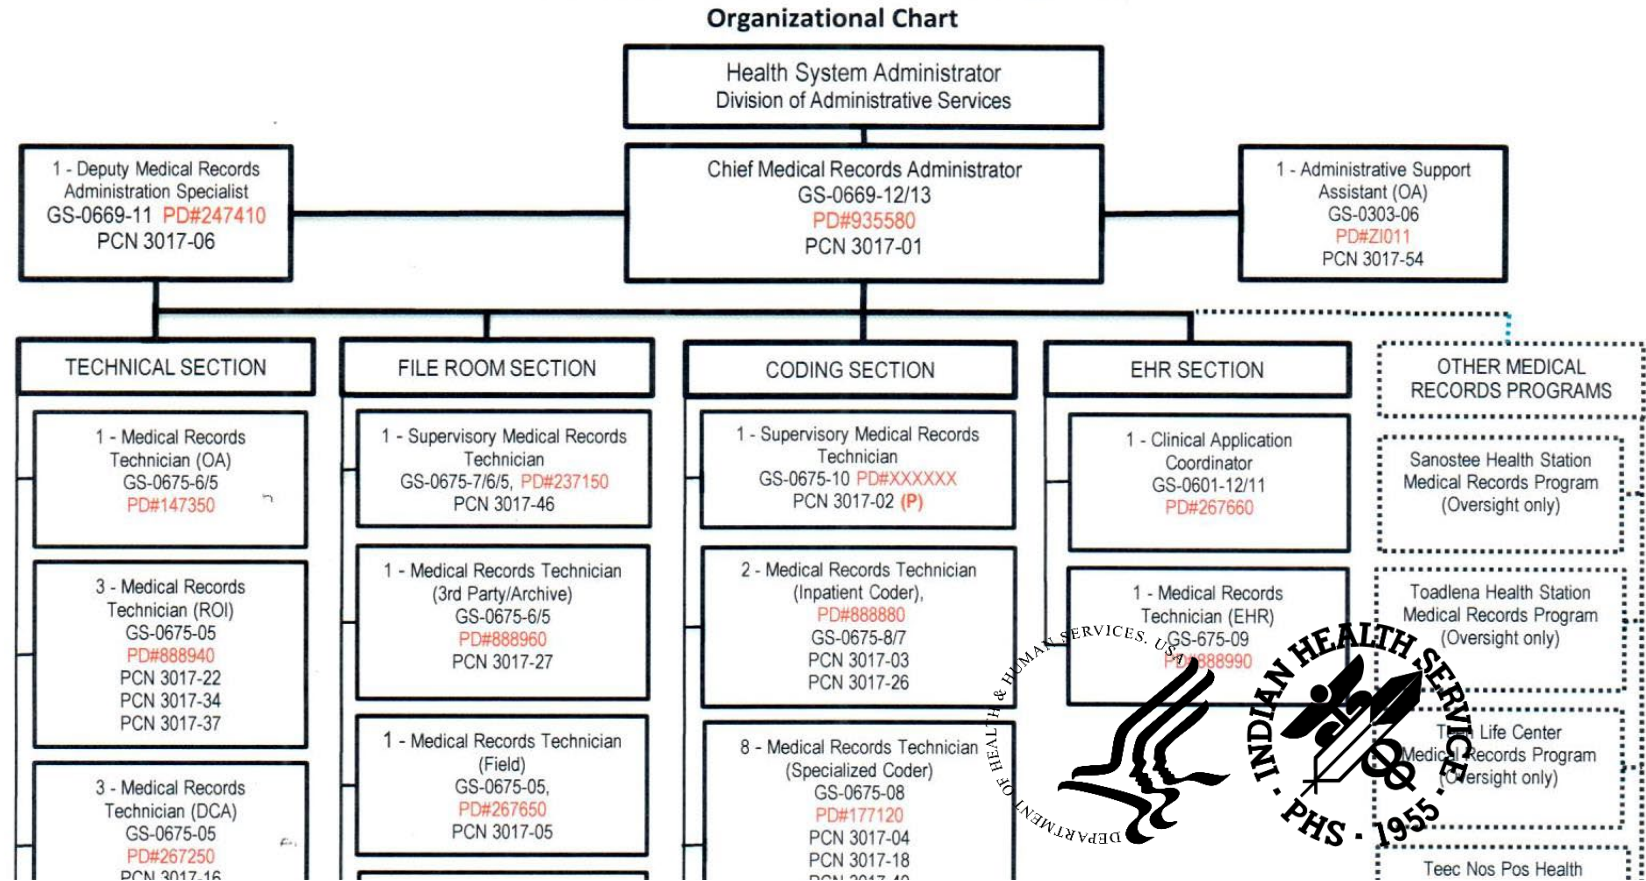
Organizational Chart

Health System Administrator
Division of Administrative Services

1 - Deputy Medical Records Administration Specialist
GS-0669-11 PD#247410
PCN 3017-06

Chief Medical Records Administrator
GS-0669-12/13
PD#935580
PCN 3017-01

1 - Administrative Support Assistant (OA)
GS-0303-06
PD#ZI011
PCN 3017-54

TECHNICAL SECTION

1 - Medical Records Technician (OA)
GS-0675-6/5
PD#147350

3 - Medical Records Technician (ROI)
GS-0675-05
PD#888940
PCN 3017-22
PCN 3017-34
PCN 3017-37

3 - Medical Records Technician (DCA)
GS-0675-05
PD#267250
PCN 3017-16

FILE ROOM SECTION

1 - Supervisory Medical Records Technician
GS-0675-7/6/5, PD#237150
PCN 3017-46

1 - Medical Records Technician (3rd Party/Archive)
GS-0675-6/5
PD#888960
PCN 3017-27

1 - Medical Records Technician (Field)
GS-0675-05,
PD#267650
PCN 3017-05

CODING SECTION

1 - Supervisory Medical Records Technician
GS-0675-10 PD#XXXXXX
PCN 3017-02 (P)

2 - Medical Records Technician (Inpatient Coder),
PD#888880
GS-0675-8/7
PCN 3017-03
PCN 3017-26

8 - Medical Records Technician (Specialized Coder)
GS-0675-08
PD#177120
PCN 3017-04
PCN 3017-18
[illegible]

EHR SECTION

1 - Clinical Application Coordinator
GS-0601-12/11
PD#267660

1 - Medical Records Technician (EHR)
GS-675-09
PD#888990

OTHER MEDICAL RECORDS PROGRAMS

Sanostee Health Station Medical Records Program (Oversight only)

Toadlena Health Station Medical Records Program (Oversight only)

T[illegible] Life Center Medical Records Program (Oversight only)

Teec Nos Pos Health

DEPARTMENT OF HEALTH & HUMAN SERVICES, USA

INDIAN HEALTH SERVICE
PHS · 1955